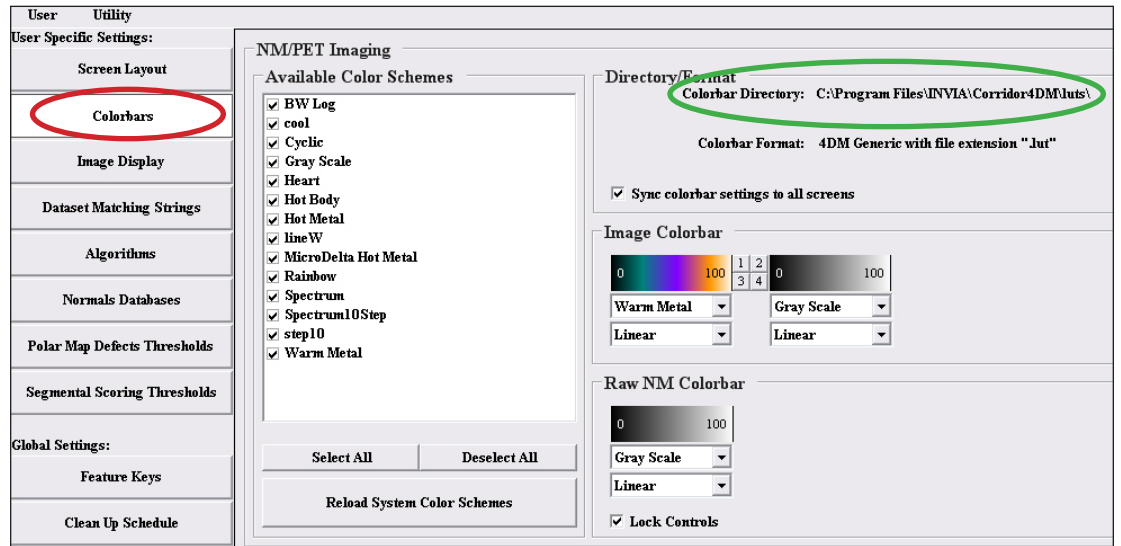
User Utility

User Specific Settings:

Screen Layout

Colorbars

Image Display

Dataset Matching Strings

Algorithms

Normals Databases

Polar Map Defects Thresholds

Segmental Scoring Thresholds

Global Settings:

Feature Keys

Clean Up Schedule

NM/PET Imaging

Available Color Schemes

☑ BW Log
☑ cool
☑ Cyclic
☑ Gray Scale
☑ Heart
☑ Hot Body
☑ Hot Metal
☑ lineW
☑ MicroDelta Hot Metal
☑ Rainbow
☑ Spectrum
☑ Spectrum10Step
☑ step10
☑ Warm Metal

Select All Deselect All

Reload System Color Schemes

Directory/Format

Colorbar Directory: C:\Program Files\INVIA\Corridor4DM\luts\

Colorbar Format: 4DM Generic with file extension ".lut"

☑ Sync colorbar settings to all screens

Image Colorbar

0 100 1 2 3 4 0 100

Warm Metal Gray Scale

Linear Linear

Raw NM Colorbar

0 100

Gray Scale

Linear

☑ Lock Controls